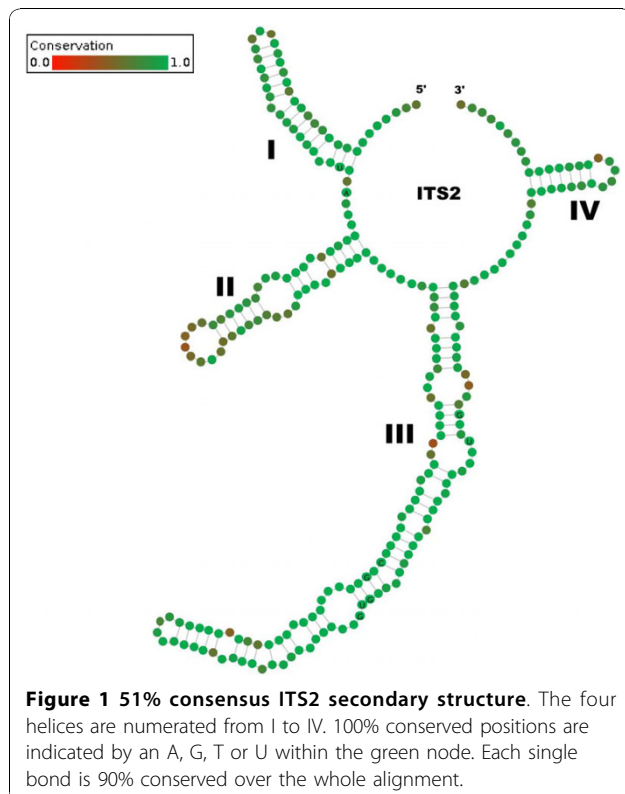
Conservation
0.0 1.0

5' 3'

I

ITS2

IV

II

III

**Figure 1 51% consensus ITS2 secondary structure**. The four helices are numerated from I to IV. 100% conserved positions are indicated by an A, G, T or U within the green node. Each single bond is 90% conserved over the whole alignment.